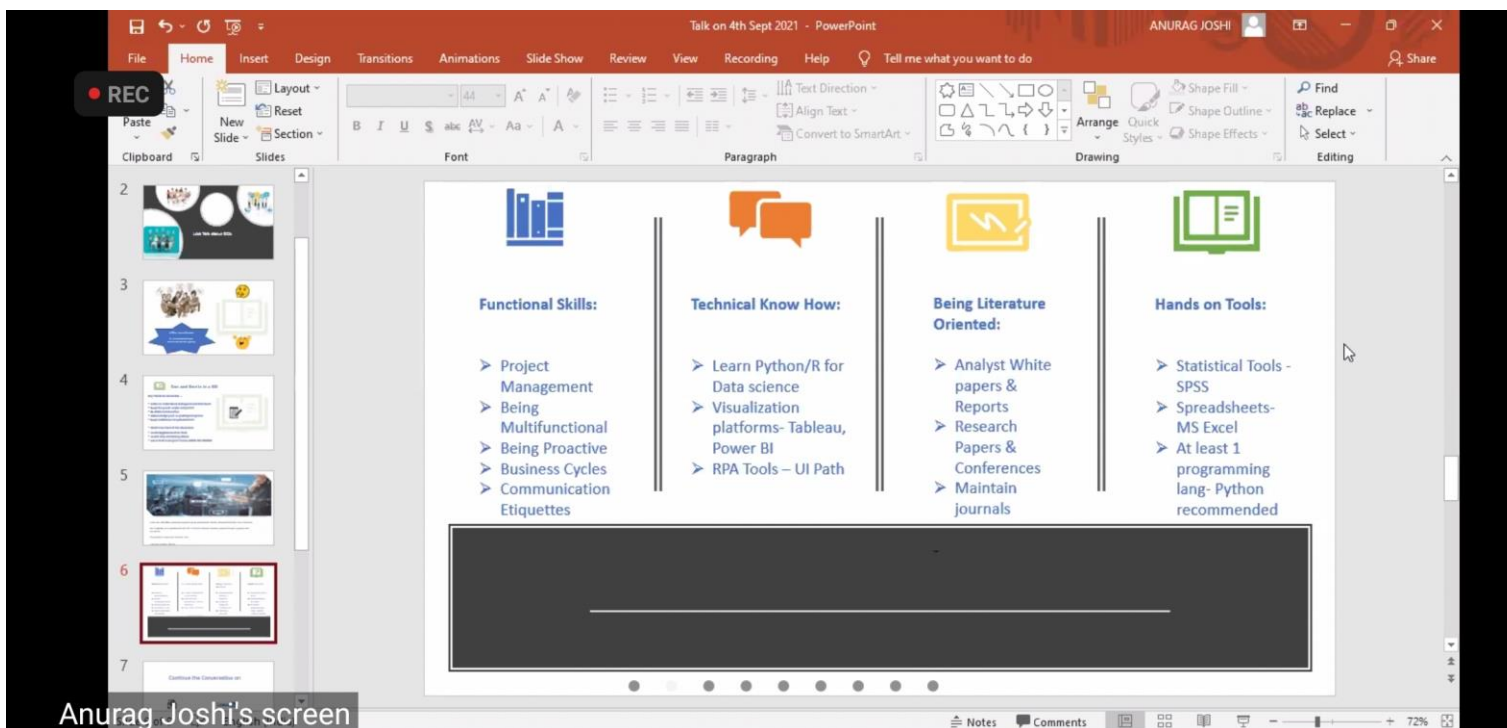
Talk on 4th Sept 2021 - PowerPoint
ANURAG JOSHI

File Home Insert Design Transitions Animations Slide Show Review View Recording Help Tell me what you want to do
Share

REC

Paste
New Slide
Layout
Reset
Section
Clipboard
Slides
44
B I U S abc AV Aa A
Font
Text Direction
Align Text
Convert to SmartArt
Paragraph
Arrange
Quick Styles
Shape Fill
Shape Outline
Shape Effects
Drawing
Find
Replace
Select
Editing

2
3
4
5
6
7

Functional Skills:
➤ Project Management
➤ Being Multifunctional
➤ Being Proactive
➤ Business Cycles
➤ Communication Etiquettes

Technical Know How:
➤ Learn Python/R for Data science
➤ Visualization platforms- Tableau, Power BI
➤ RPA Tools – UI Path

Being Literature Oriented:
➤ Analyst White papers & Reports
➤ Research Papers & Conferences
➤ Maintain journals

Hands on Tools:
➤ Statistical Tools - SPSS
➤ Spreadsheets- MS Excel
➤ At least 1 programming lang- Python recommended

Anurag Joshi's screen
Notes
Comments
72%